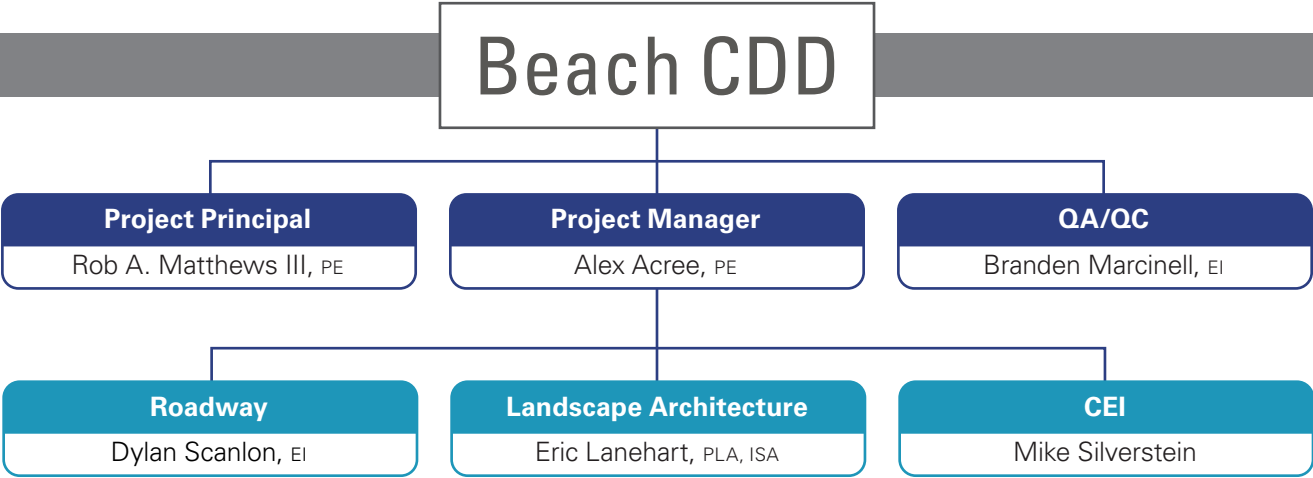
Beach CDD

Project Principal
Rob A. Matthews III, PE

Project Manager
Alex Acree, PE

QA/QC
Branden Marcinell, EI

Roadway
Dylan Scanlon, EI

Landscape Architecture
Eric Lanehart, PLA, ISA

CEI
Mike Silverstein